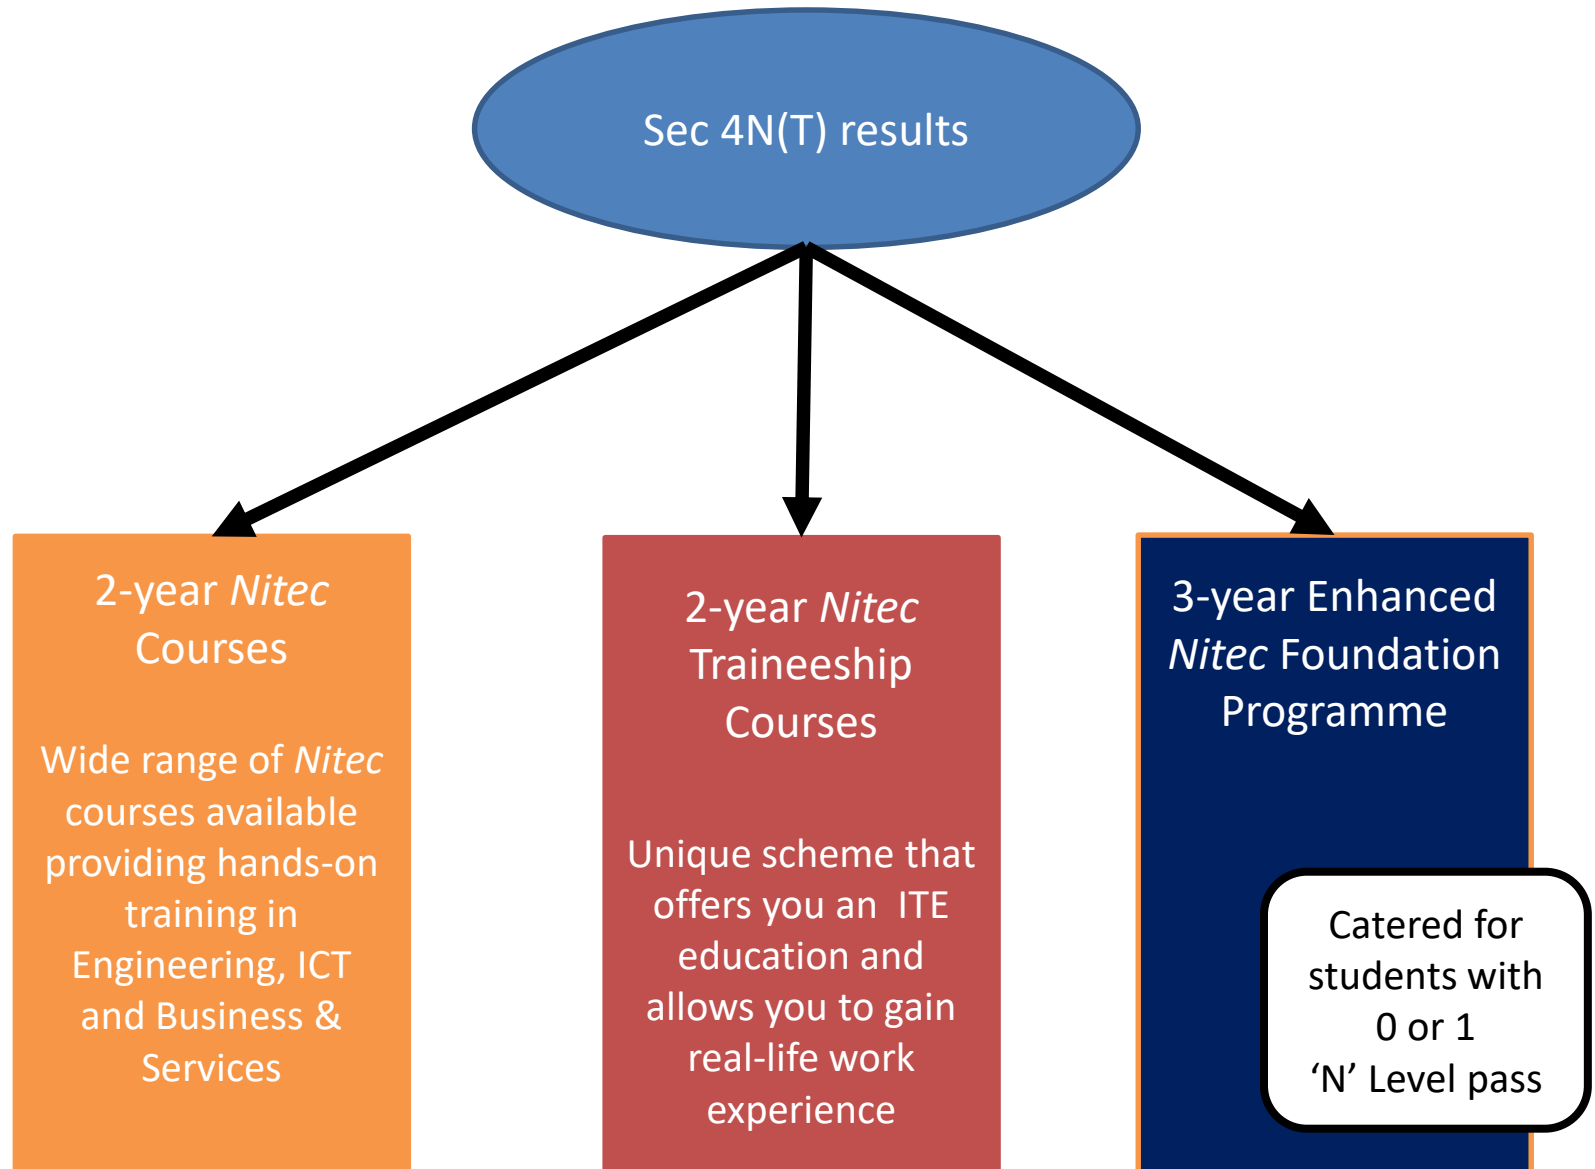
Sec 4N(T) results

2-year *Nitec* Courses

Wide range of *Nitec* courses available providing hands-on training in Engineering, ICT and Business & Services

2-year *Nitec* Traineeship Courses

Unique scheme that offers you an ITE education and allows you to gain real-life work experience

3-year Enhanced *Nitec* Foundation Programme

Catered for students with 0 or 1 ‘N’ Level pass